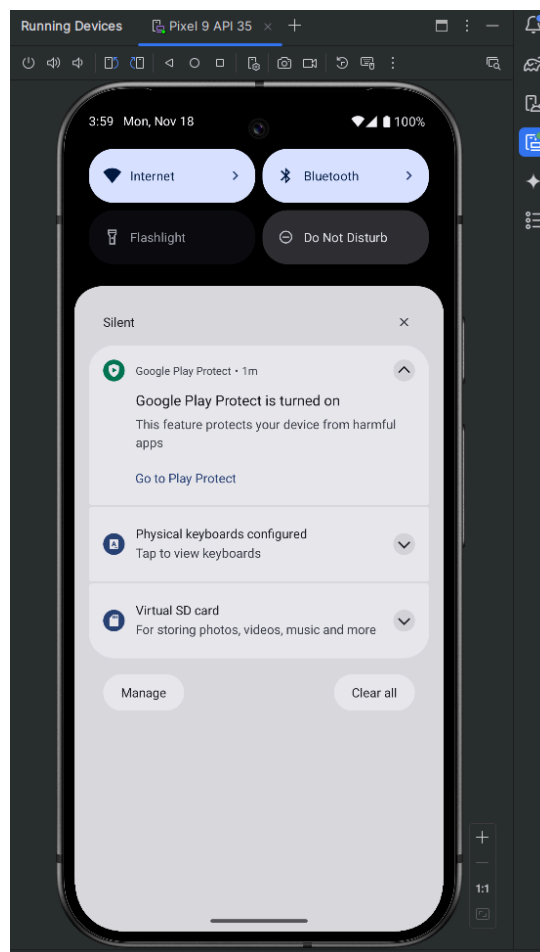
Running Devices
Pixel 9 API 35 ×
+

3:59 Mon, Nov 18
100%

Internet
Bluetooth
Flashlight
Do Not Disturb

Silent
×

Google Play Protect • 1m
Google Play Protect is turned on
This feature protects your device from harmful apps
Go to Play Protect

Physical keyboards configured
Tap to view keyboards

Virtual SD card
For storing photos, videos, music and more

Manage
Clear all

+
1:1